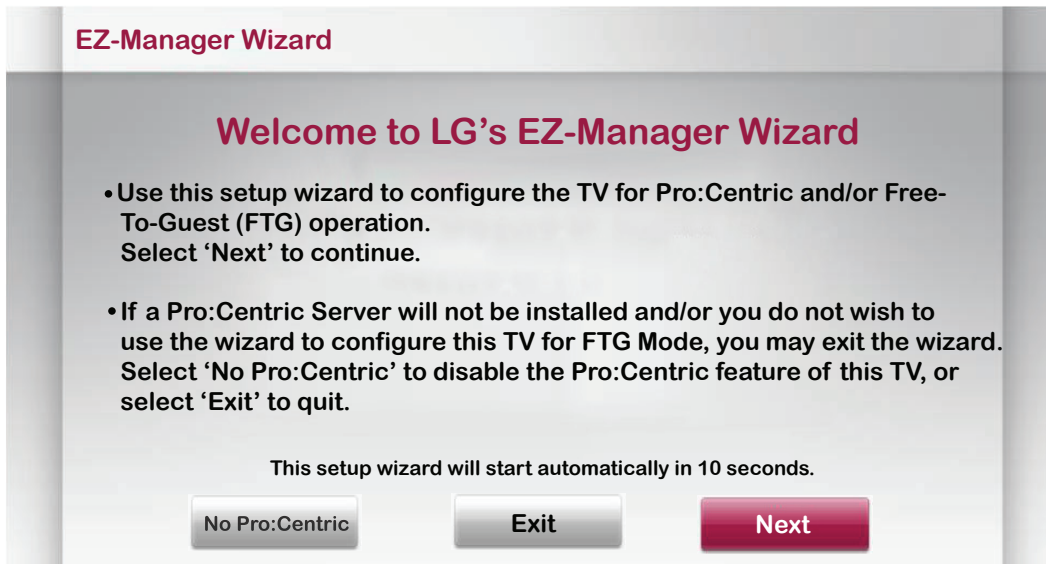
EZ-Manager Wizard

Welcome to LG's EZ-Manager Wizard

• Use this setup wizard to configure the TV for Pro:Centric and/or Free-To-Guest (FTG) operation.
Select 'Next' to continue.

• If a Pro:Centric Server will not be installed and/or you do not wish to use the wizard to configure this TV for FTG Mode, you may exit the wizard. Select 'No Pro:Centric' to disable the Pro:Centric feature of this TV, or select 'Exit' to quit.

This setup wizard will start automatically in 10 seconds.

No Pro:Centric

Exit

Next